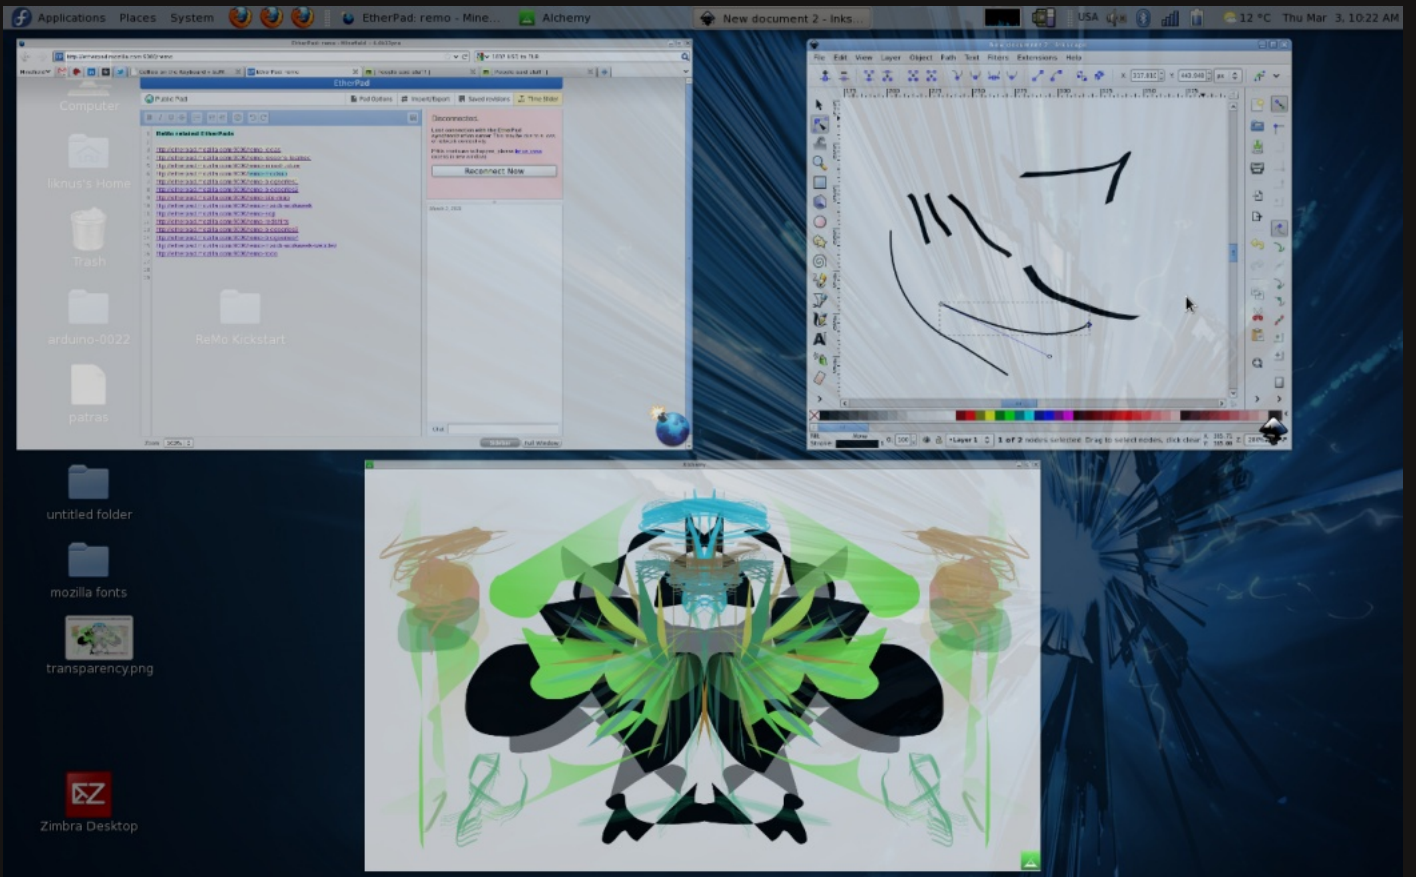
Applications Places System EtherPad: remo - Mine... Alchemy New document 2 - Inks... USA 12 °C Thu Mar 3, 10:22 AM

EtherPad

Public Pad

ReMo related EtherPads

Disconnected.

Reconnect Now

Computer

likmus's Home

Trash

arduino-0022

ReMo Kickstart

patras

untitled folder

mozilla fonts

transparency.png

Zimbra Desktop

File Edit View Layer Object Path Text Filters Extensions Help

Layer 1

Alchemy